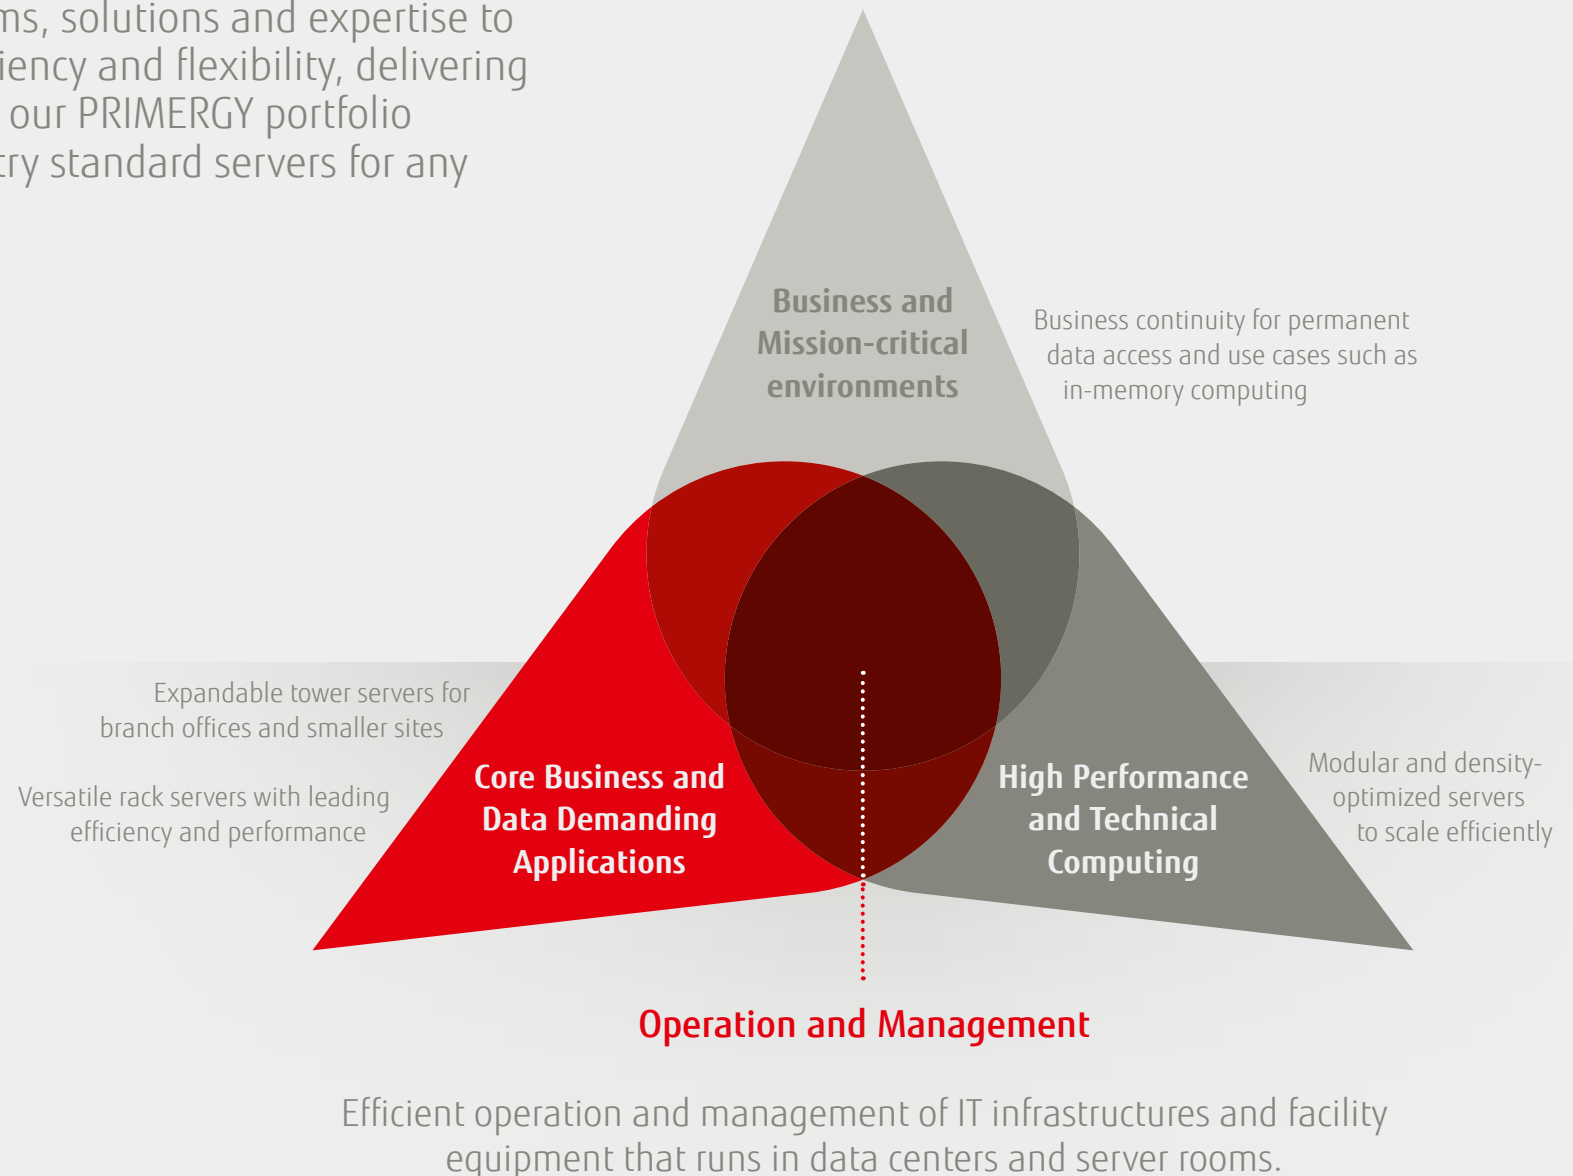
ms, solutions and expertise to iency and flexibility, delivering our PRIMERGY portfolio try standard servers for any

Business and Mission-critical environments

Business continuity for permanent data access and use cases such as in-memory computing

Expandable tower servers for branch offices and smaller sites

Versatile rack servers with leading efficiency and performance

Core Business and Data Demanding Applications

High Performance and Technical Computing

Modular and density-optimized servers to scale efficiently

Operation and Management

Efficient operation and management of IT infrastructures and facility equipment that runs in data centers and server rooms.